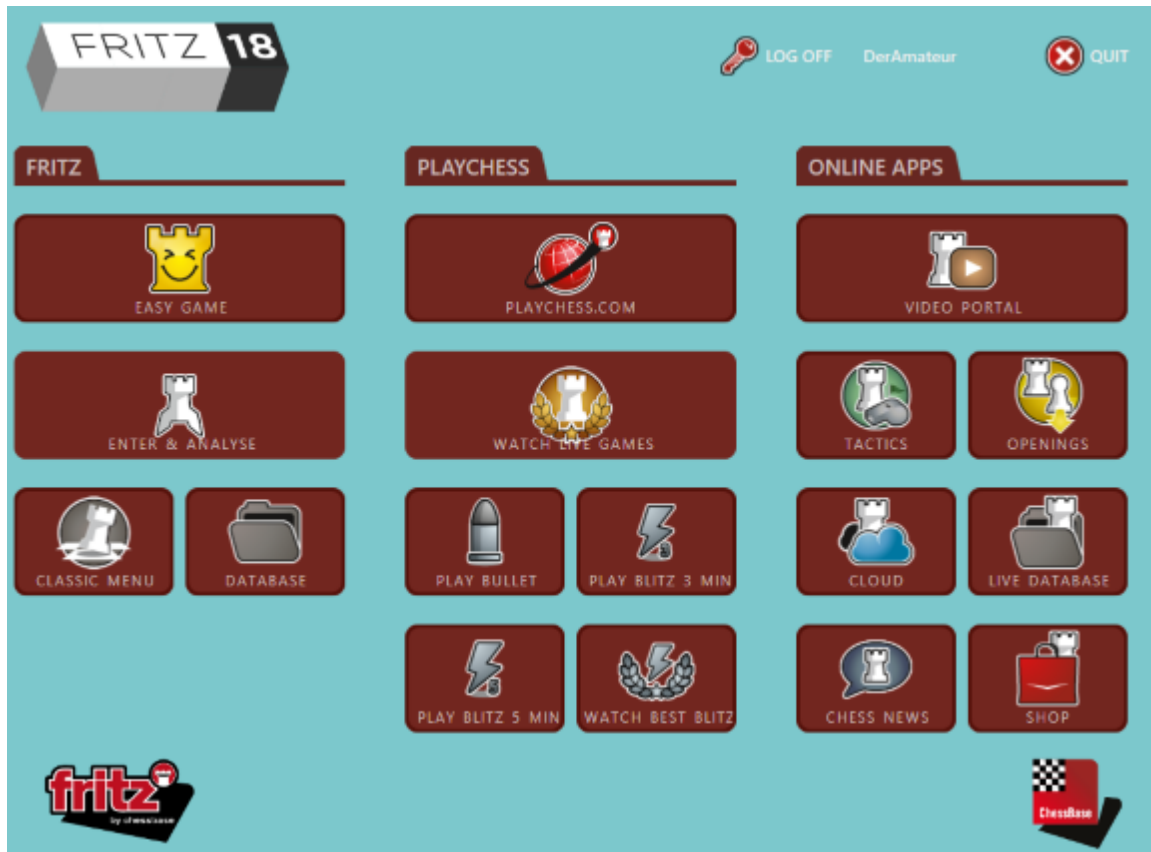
FRITZ 18

LOG OFF DerAmateur

QUIT

FRITZ

EASY GAME

ENTER & ANALYSE

CLASSIC MENU

DATABASE

PLAYCHESS

PLAYCHESS.COM

WATCH LIVE GAMES

PLAY BULLET

PLAY BLITZ 3 MIN

PLAY BLITZ 5 MIN

WATCH BEST BLITZ

ONLINE APPS

VIDEO PORTAL

TACTICS

OPENINGS

CLOUD

LIVE DATABASE

CHESS NEWS

SHOP

fritz by chessbase

ChessBase